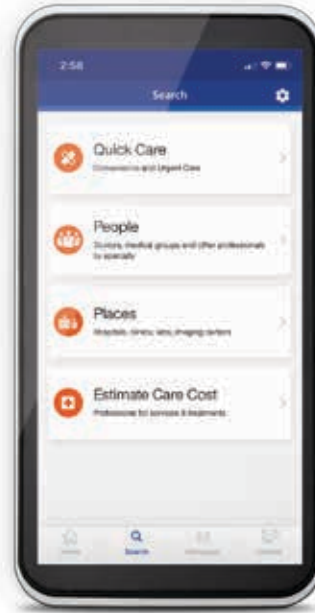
2:58

Search

Quick Care
Convenience and Urgent Care

People
Doctors, medical groups and other professionals by specialty

Places
Hospitals, clinics, labs, imaging centers

Estimate Care Cost
Professional fee services & treatments

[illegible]

Search

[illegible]

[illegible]